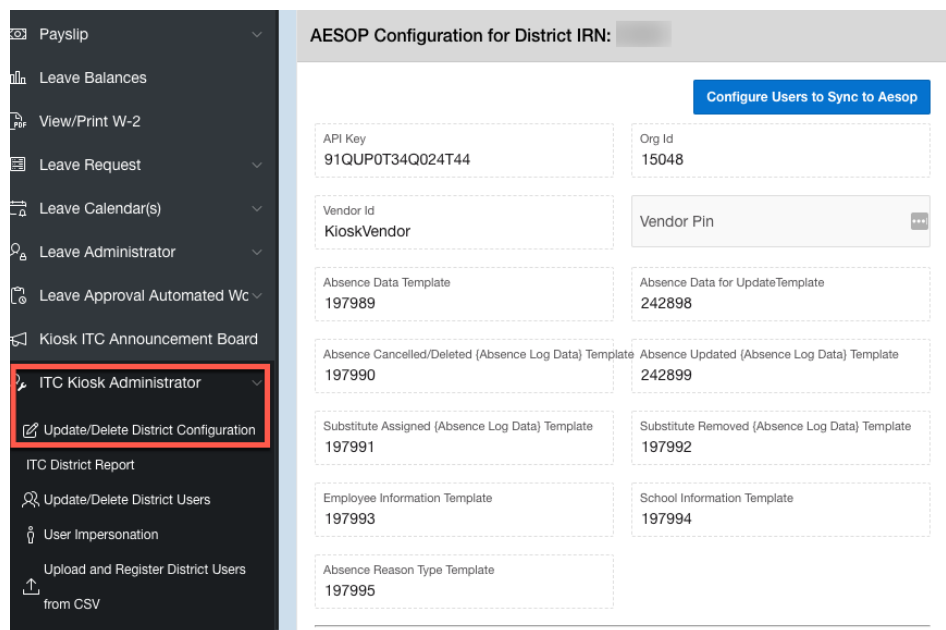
Payslip

Leave Balances

View/Print W-2

Leave Request

Leave Calendar(s)

Leave Administrator

Leave Approval Automated Wc

Kiosk ITC Announcement Board

ITC Kiosk Administrator

Update/Delete District Configuration

ITC District Report

Update/Delete District Users

User Impersonation

Upload and Register District Users from CSV

AESOP Configuration for District IRN: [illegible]

Configure Users to Sync to Aesop

API Key
91QUP0T34Q024T44

Org Id
15048

Vendor Id
KioskVendor

Vendor Pin

Absence Data Template
197989

Absence Data for UpdateTemplate
242898

Absence Cancelled/Deleted {Absence Log Data} Template
197990

Absence Updated {Absence Log Data} Template
242899

Substitute Assigned {Absence Log Data} Template
197991

Substitute Removed {Absence Log Data} Template
197992

Employee Information Template
197993

School Information Template
197994

Absence Reason Type Template
197995